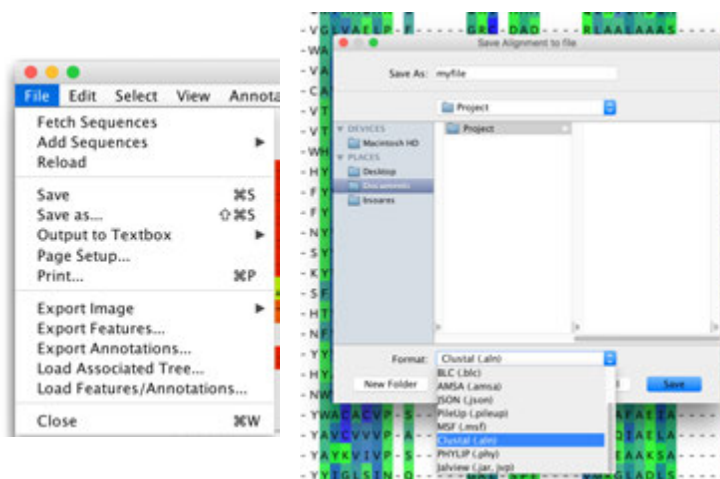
File Edit Select View Annota

Fetch Sequences
Add Sequences
Reload

Save ⌘S
Save as... ⇧⌘S
Output to Textbox
Page Setup...
Print... ⌘P

Export Image
Export Features...
Export Annotations...
Load Associated Tree...
Load Features/Annotations...

Close ⌘W

Save Alignment to file

Save As: myfile

Project

DEVICES
Macintosh HD
PLACES
Desktop
Documents
lmsoares

Project

Format: Clustal (.aln)

New Folder

BLC (.blc)
AMSA (.amsa)
JSON (.json)
PileUp (.pileup)
MSF (.msf)
Clustal (.aln)
PHYLIP (.phy)
Jalview (.jar, .jvp)

Save